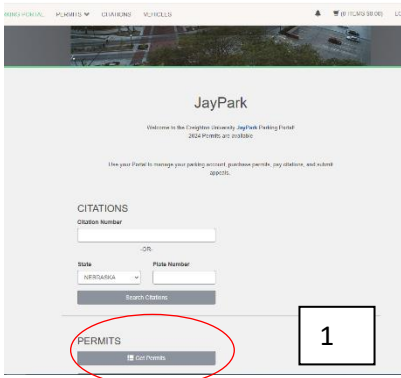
RKING PORTAL PERMITS CITATIONS VEHICLES (0 ITEMS $0.00) LO

JayPark

Welcome to the Creighton University JayPark Parking Portal! 2024 Permits are available.

Use your Portal to manage your parking account, purchase permits, pay citations, and submit appeals.

CITATIONS

Citation Number

-OR-

State
NEBRASKA

Plate Number

Search Citations

PERMITS

Get Permits

1